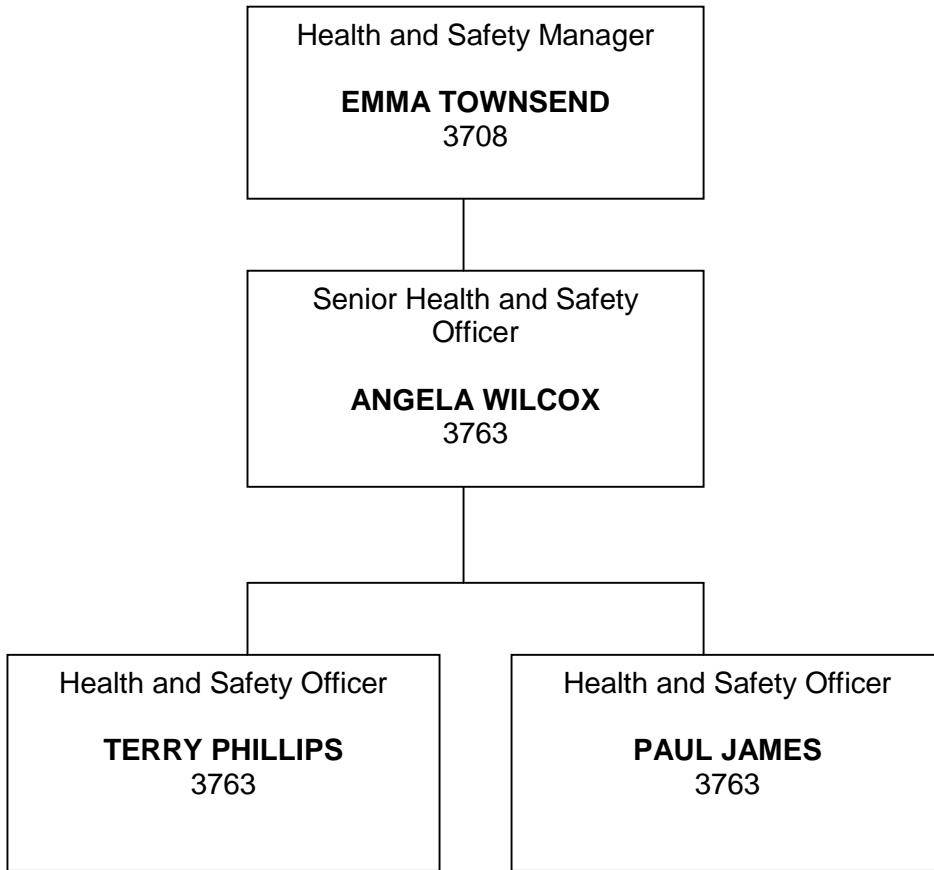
Health and Safety Manager

**EMMA TOWNSEND**
3708

Senior Health and Safety Officer

**ANGELA WILCOX**
3763

Health and Safety Officer

**TERRY PHILLIPS**
3763

Health and Safety Officer

**PAUL JAMES**
3763